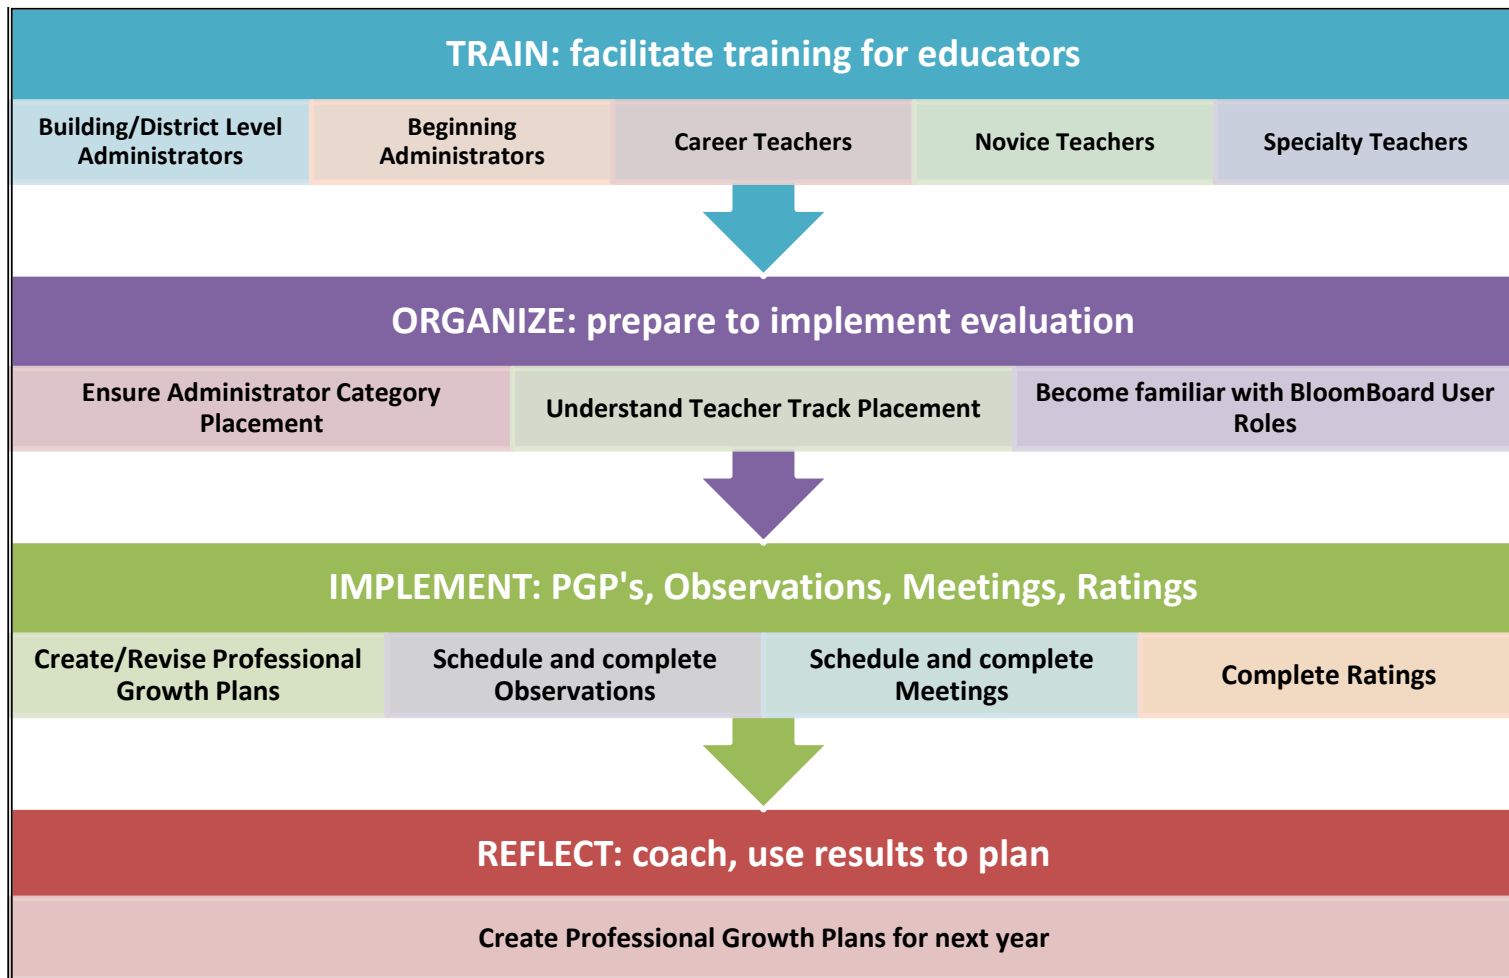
TRAIN: facilitate training for educators

Building/District Level Administrators

Beginning Administrators

Career Teachers

Novice Teachers

Specialty Teachers

ORGANIZE: prepare to implement evaluation

Ensure Administrator Category Placement

Understand Teacher Track Placement

Become familiar with BloomBoard User Roles

IMPLEMENT: PGP's, Observations, Meetings, Ratings

Create/Revise Professional Growth Plans

Schedule and complete Observations

Schedule and complete Meetings

Complete Ratings

REFLECT: coach, use results to plan

Create Professional Growth Plans for next year